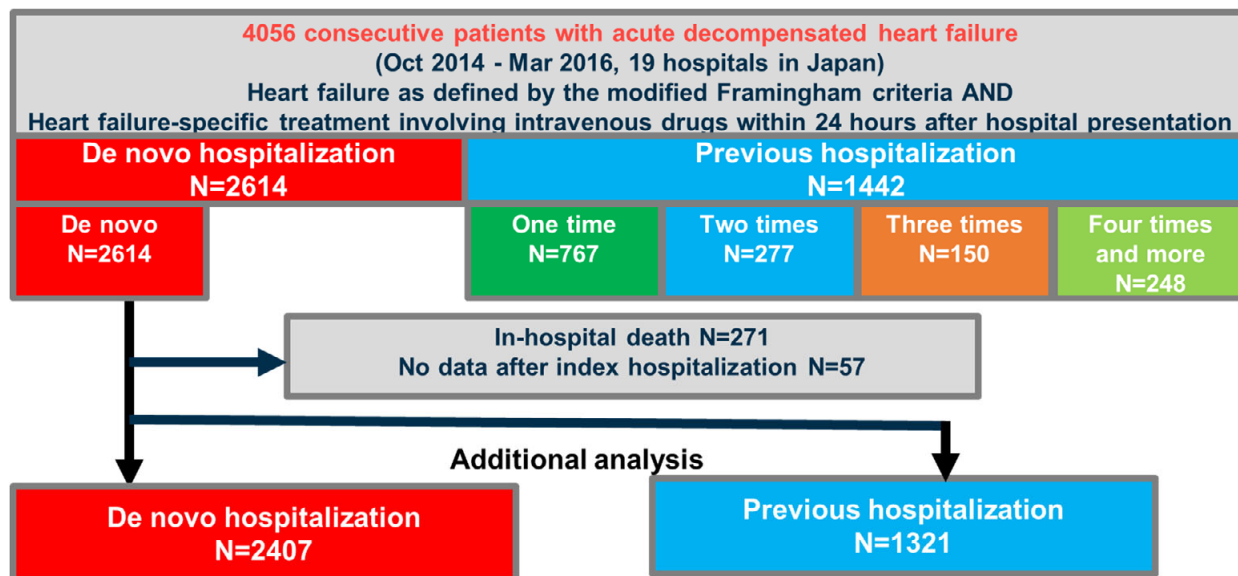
4056 consecutive patients with acute decompensated heart failure
(Oct 2014 - Mar 2016, 19 hospitals in Japan)
Heart failure as defined by the modified Framingham criteria AND
Heart failure-specific treatment involving intravenous drugs within 24 hours after hospital presentation

De novo hospitalization
N=2614

Previous hospitalization
N=1442

De novo
N=2614

One time
N=767

Two times
N=277

Three times
N=150

Four times and more
N=248

In-hospital death N=271
No data after index hospitalization N=57

Additional analysis

De novo hospitalization
N=2407

Previous hospitalization
N=1321